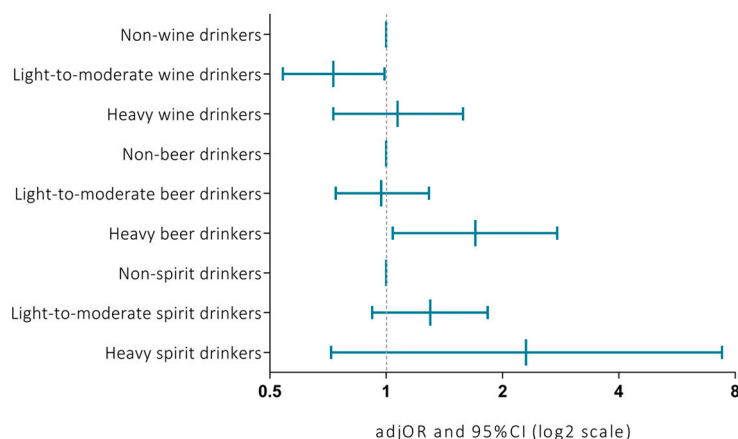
Non-wine drinkers
Light-to-moderate wine drinkers
Heavy wine drinkers
Non-beer drinkers
Light-to-moderate beer drinkers
Heavy beer drinkers
Non-spirit drinkers
Light-to-moderate spirit drinkers
Heavy spirit drinkers

0.5
1
2
4
8

adjOR and 95%CI (log2 scale)